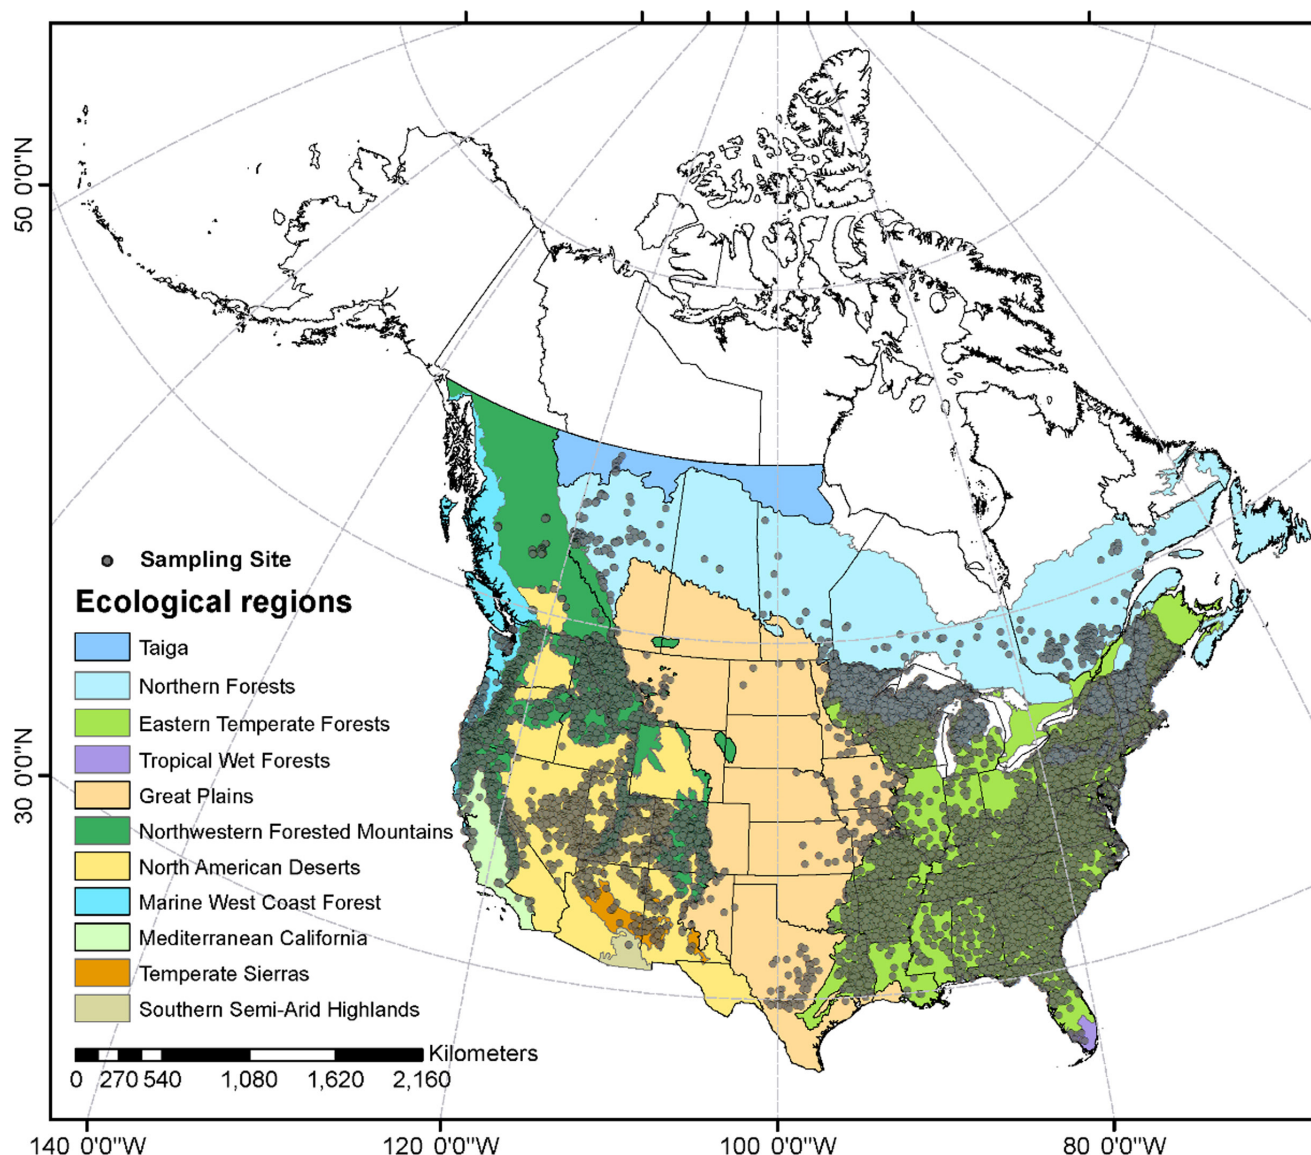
50 0'0"N

30 0'0"N

Sampling Site

Ecological regions

Taiga
Northern Forests
Eastern Temperate Forests
Tropical Wet Forests
Great Plains
Northwestern Forested Mountains
North American Deserts
Marine West Coast Forest
Mediterranean California
Temperate Sierras
Southern Semi-Arid Highlands

Kilometers
0 270 540 1,080 1,620 2,160

140 0'0"W 120 0'0"W 100 0'0"W 80 0'0"W